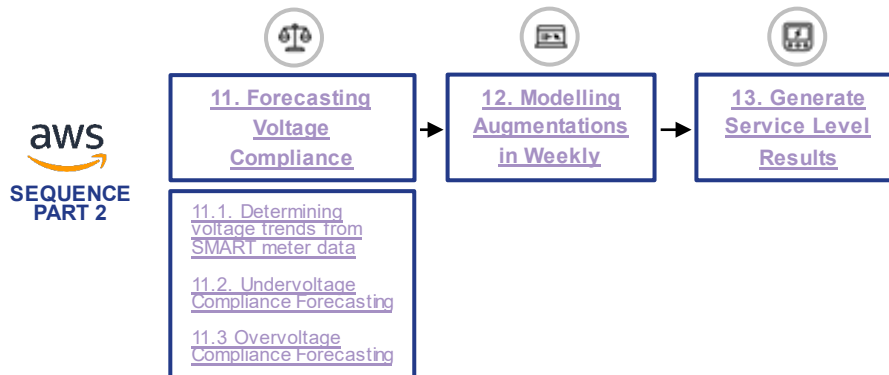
aws

SEQUENCE PART 2

11. Forecasting Voltage Compliance

11.1. Determining voltage trends from SMART meter data

11.2. Undervoltage Compliance Forecasting

11.3 Overvoltage Compliance Forecasting

12. Modelling Augmentations in Weekly

13. Generate Service Level Results